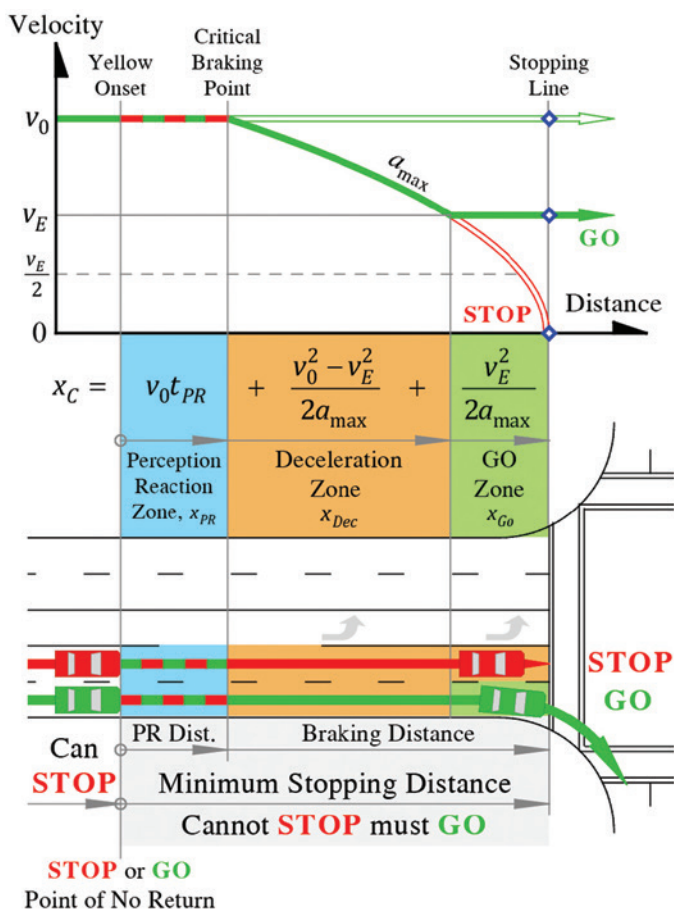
Velocity

Yellow Onset

Critical Braking Point

Stopping Line

$v_0$

$a_{max}$

$v_E$

GO

$\frac{v_E}{2}$

STOP

Distance

0

$x_C = v_0 t_{PR} + \frac{v_0^2 - v_E^2}{2a_{max}} + \frac{v_E^2}{2a_{max}}$

Perception Reaction Zone, $x_{PR}$

Deceleration Zone $x_{Dec}$

GO Zone $x_{Go}$

STOP

GO

Can STOP

PR Dist.

Braking Distance

Minimum Stopping Distance

Cannot STOP must GO

STOP or GO
Point of No Return